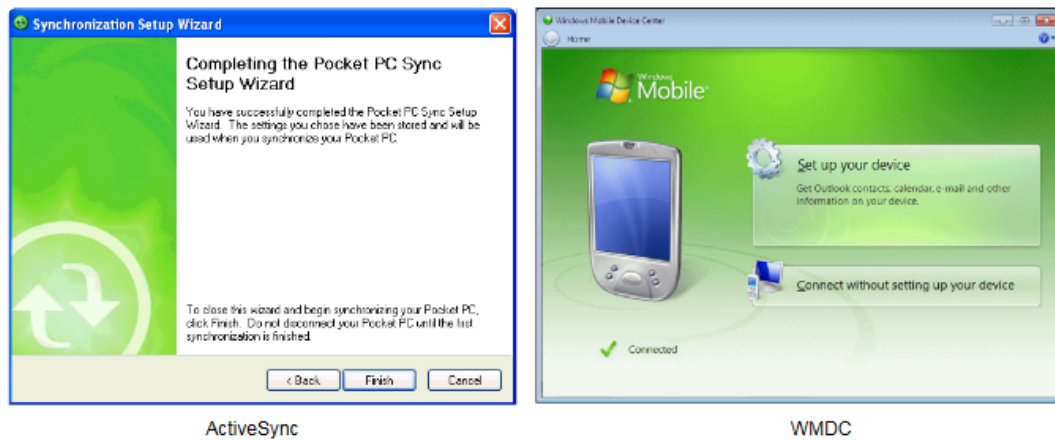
Synchronization Setup Wizard

Completing the Pocket PC Sync Setup Wizard

You have successfully completed the Pocket PC Sync Setup Wizard. The settings you chose have been stored and will be used when you synchronize your Pocket PC.

To close this wizard and begin synchronizing your Pocket PC, click Finish. Do not disconnect your Pocket PC until the first synchronization is finished.

< Back Finish Cancel

Windows Mobile Device Center

Home

Windows Mobile

Set up your device

Get Outlook contacts, calendar, e-mail and other information on your device.

Connect without setting up your device

Connected

ActiveSync

WMDC